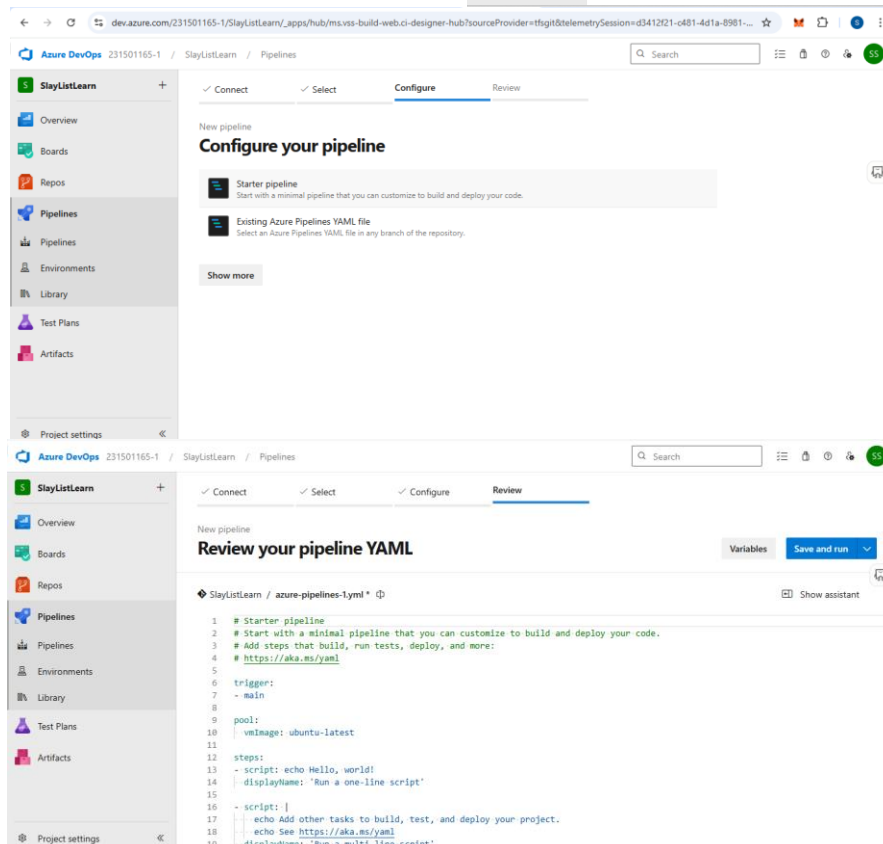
dev.azure.com/231501165-1/SlayListLearn/_apps/hub/ms.vss-build-web.ci-designer-hub?sourceProvider=tfsgit&telemetrySession=d3412f21-c481-4d1a-8981-...

Azure DevOps 231501165-1 / SlayListLearn / Pipelines

Search

SS

S SlayListLearn +

Overview
Boards
Repos
Pipelines
Pipelines
Environments
Library
Test Plans
Artifacts

Project settings «

✓ Connect ✓ Select Configure Review

New pipeline
Configure your pipeline

Starter pipeline
Start with a minimal pipeline that you can customize to build and deploy your code.

Existing Azure Pipelines YAML file
Select an Azure Pipelines YAML file in any branch of the repository.

Show more

Azure DevOps 231501165-1 / SlayListLearn / Pipelines

Search

SS

S SlayListLearn +

Overview
Boards
Repos
Pipelines
Pipelines
Environments
Library
Test Plans
Artifacts

Project settings «

✓ Connect ✓ Select ✓ Configure Review

New pipeline
Review your pipeline YAML

Variables Save and run

SlayListLearn / azure-pipelines-1.yml *

Show assistant

1 # Starter pipeline
2 # Start with a minimal pipeline that you can customize to build and deploy your code.
3 # Add steps that build, run tests, deploy, and more:
4 # https://aka.ms/yaml
5
6 trigger:
7 - main
8
9 pool:
10 vmImage: ubuntu-latest
11
12 steps:
13 - script: echo Hello, world!
14 displayName: 'Run a one-line script'
15
16 - script: |
17 echo Add other tasks to build, test, and deploy your project.
18 echo See https://aka.ms/yaml
19 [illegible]